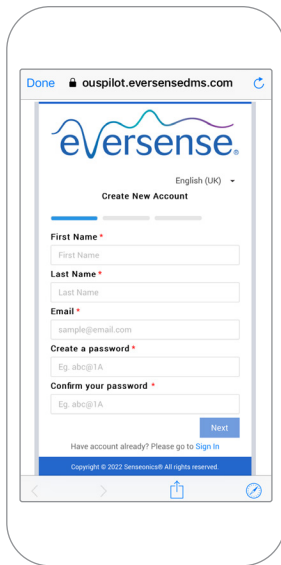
Done ouspilot.eversensedms.com

eversense.

English (UK)

Create New Account

First Name *

First Name

Last Name *

Last Name

Email *

sample@email.com

Create a password *

Eg. abc@1A

Confirm your password *

Eg. abc@1A

Next

Have account already? Please go to Sign In

Copyright © 2022 Senseonics® All rights reserved.